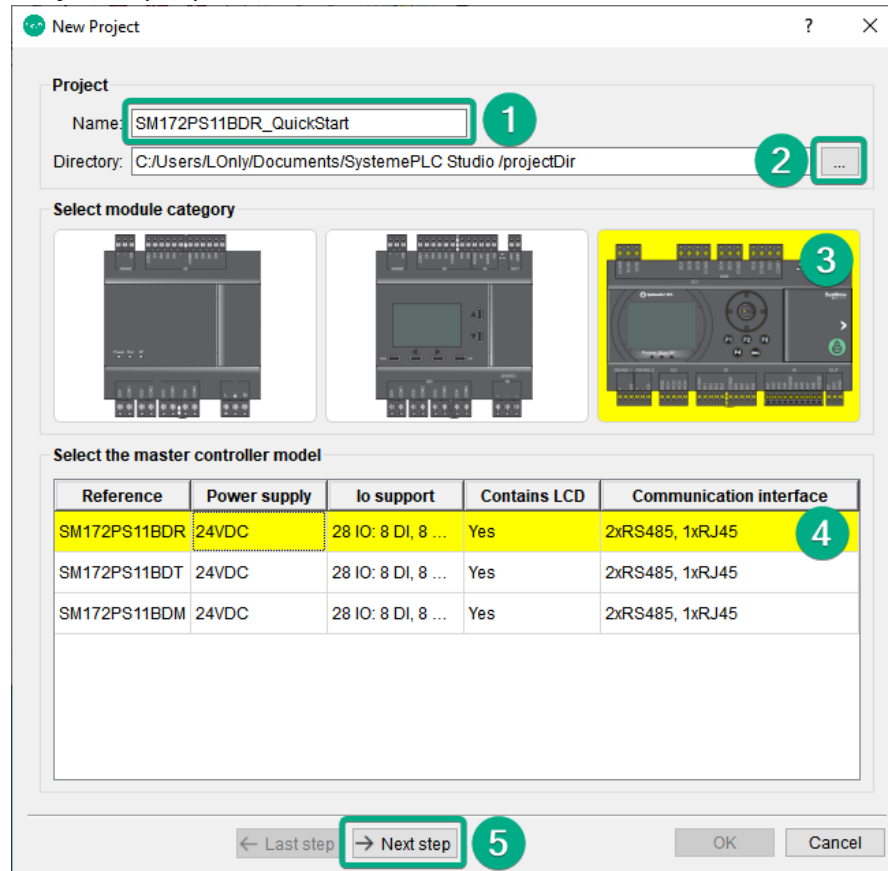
New Project ? X

Project

Name: SM172PS11BDR_QuickStart 1

Directory: C:/Users/LOnly/Documents/SystemePLC Studio /projectDir 2 ...

Select module category

3

Select the master controller model

| Reference | Power supply | Io support | Contains LCD | Communication interface |
|---|---|---|---|---|
| SM172PS11BDR | 24VDC | 28 IO: 8 DI, 8 ... | Yes | 2xRS485, 1xRJ45 |
| SM172PS11BDT | 24VDC | 28 IO: 8 DI, 8 ... | Yes | 2xRS485, 1xRJ45 |
| SM172PS11BDM | 24VDC | 28 IO: 8 DI, 8 ... | Yes | 2xRS485, 1xRJ45 |

4

← Last step → Next step 5 OK Cancel